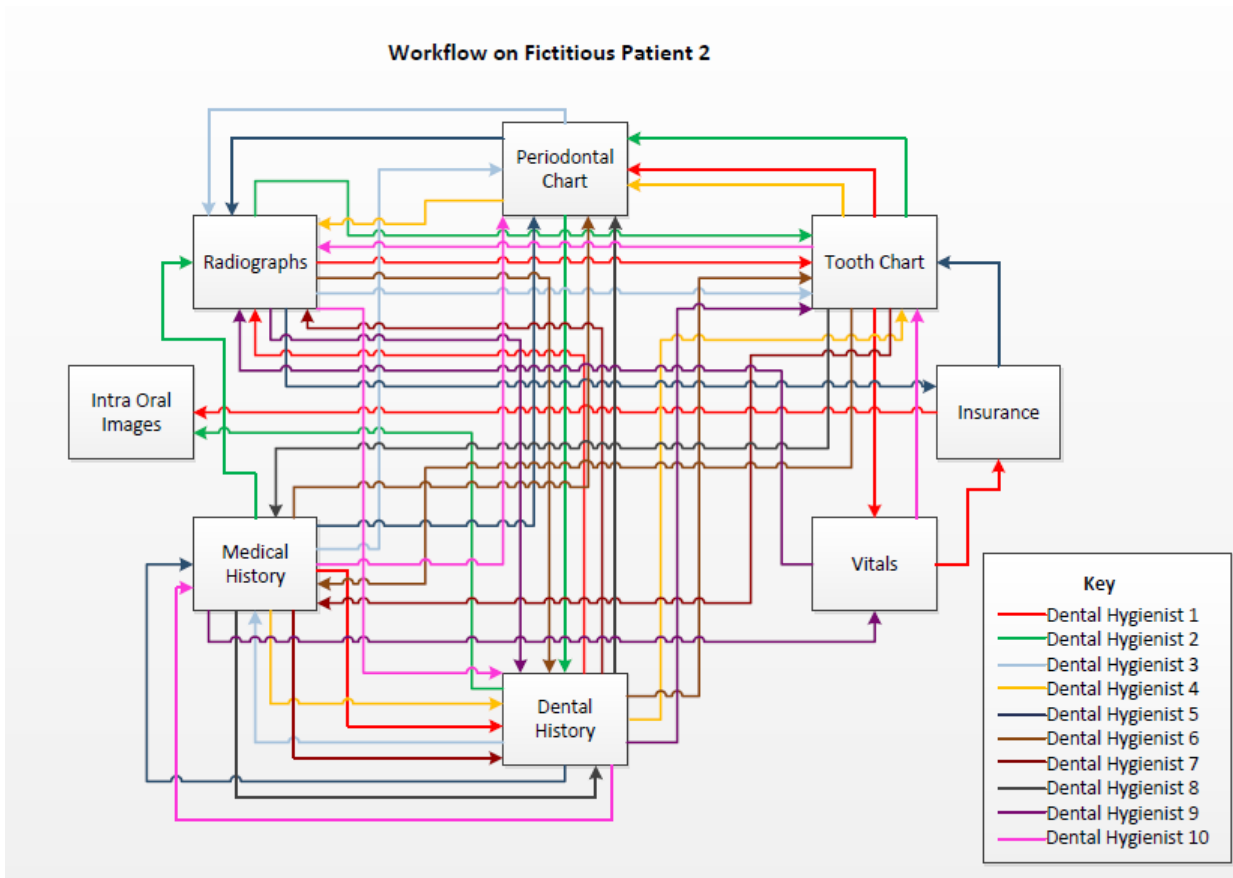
Workflow on Fictitious Patient 2

Periodontal Chart

Radiographs

Tooth Chart

Intra Oral Images

Insurance

Medical History

Vitals

Dental History

Key
Dental Hygienist 1
Dental Hygienist 2
Dental Hygienist 3
Dental Hygienist 4
Dental Hygienist 5
Dental Hygienist 6
Dental Hygienist 7
Dental Hygienist 8
Dental Hygienist 9
Dental Hygienist 10